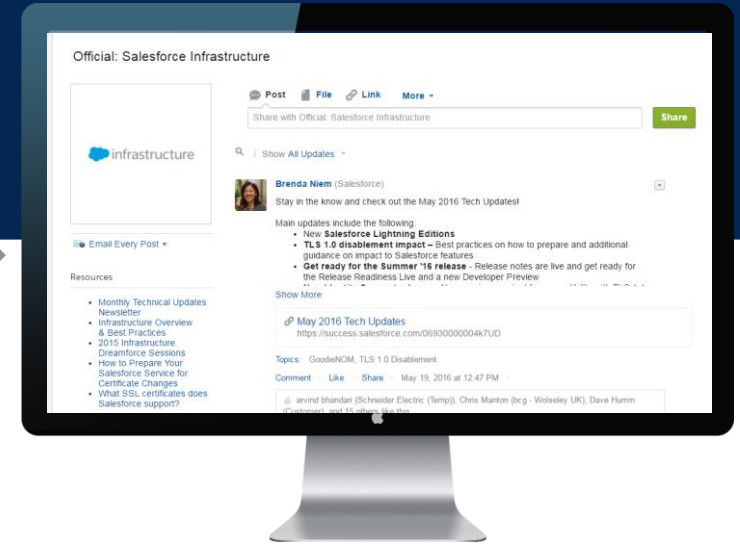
Official: Salesforce Infrastructure

infrastructure

Email Every Post

Resources

- Monthly Technical Updates Newsletter
- Infrastructure Overview & Best Practices
- 2015 Infrastructure Dreamforce Sessions
- How to Prepare Your Salesforce Service for Certificate Changes
- What SSL certificates does Salesforce support?

Post File Link More

Share with Official: Salesforce Infrastructure

Share

Show All Updates

Brenda Niem (Salesforce)

Stay in the know and check out the May 2016 Tech Updates!

Main updates include the following:

- New **Salesforce Lightning Editions**
- **TLS 1.0 disablement impact –** Best practices on how to prepare and additional guidance on impact to Salesforce features
- **Get ready for the Summer '16 release** - Release notes are live and get ready for the Release Readiness Live and a new Developer Preview

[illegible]

Show More

May 2016 Tech Updates
https://success.salesforce.com/06930000004k7UD

Topics: GoodieNOM, TLS 1.0 Disablement

Comment · Like · Share · May 19, 2016 at 12:47 PM

arvind bhandari (Schneider Electric (Temp)), Chris Manton (bcg - Wolseley UK), Dave Humm (Customer) and 15 others like this.